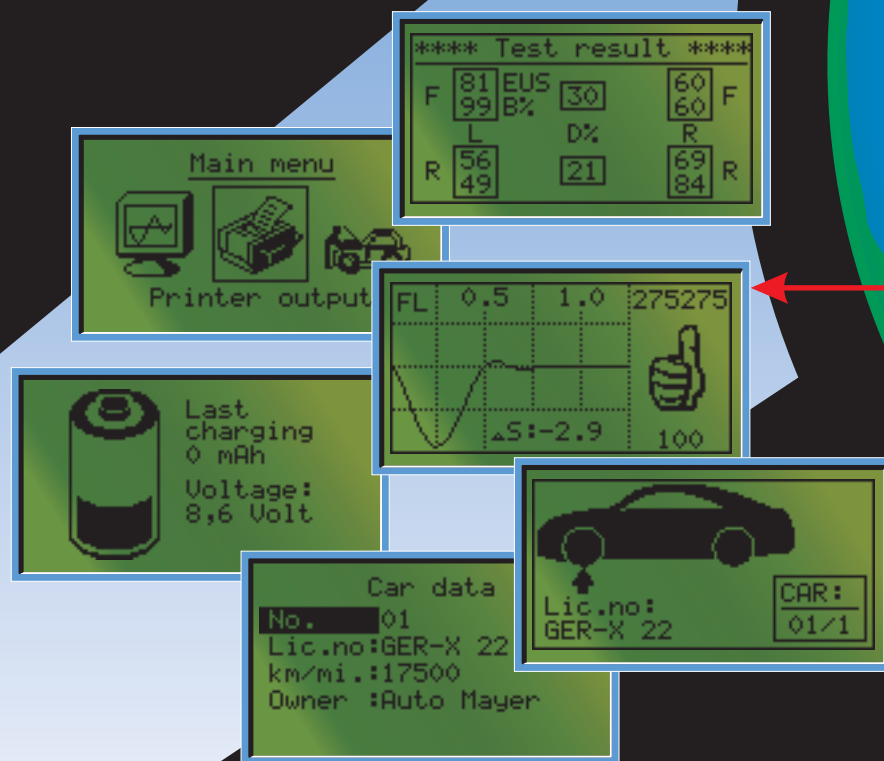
**** Test result ****

F 81 99 EUS B% 30 60 60 F

L D% R

R 56 49 21 69 84 R

Main menu

Printer output

FL 0.5 1.0 275275

▲S:-2.9 100

Last charging 0 mAh

Voltage: 8,6 Volt

Car data

No. 01

Lic.no:GER-X 22

km/mi.:17500

Owner :Auto Mayer

Lic.no: GER-X 22

CAR: 01/1